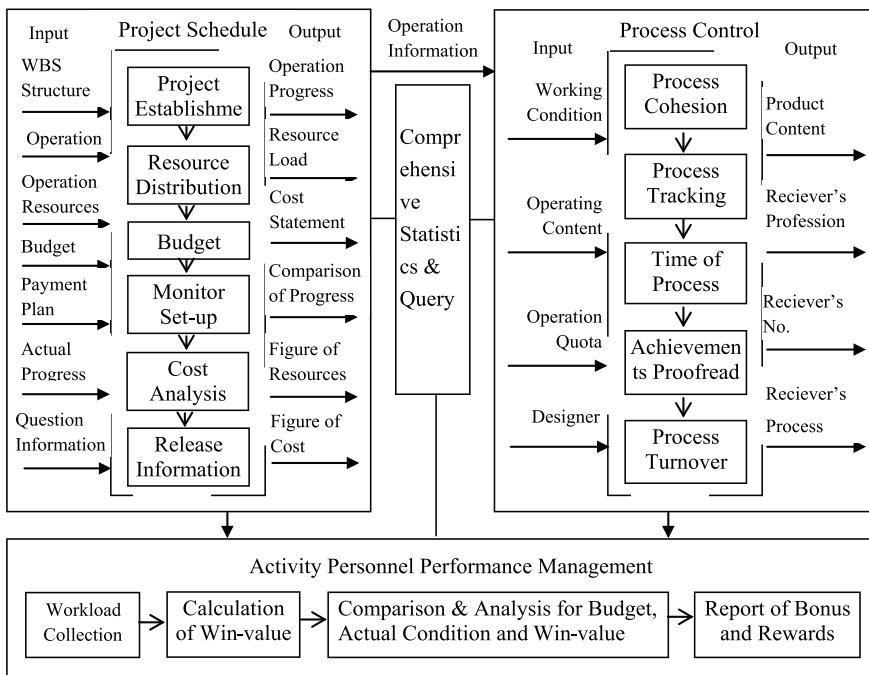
Input

Project Schedule

Output

WBS Structure

Operation

Operation Resources

Budget

Payment Plan

Actual Progress

Question Information

Project Establishme

Resource Distribution

Budget

Monitor Set-up

Cost Analysis

Release Information

Operation Progress

Resource Load

Cost Statement

Comparison of Progress

Figure of Resources

Figure of Cost

Operation Information

Compr ehensi ve Statisti cs & Query

Input

Process Control

Output

Working Condition

Operating Content

Operation Quota

Designer

Process Cohesion

Process Tracking

Time of Process

Achievemen ts Proofread

Process Turnover

Product Content

Reciever's Profession

Reciever's No.

Reciever's Process

Activity Personnel Performance Management

Workload Collection

Calculation of Win-value

Comparison & Analysis for Budget, Actual Condition and Win-value

Report of Bonus and Rewards